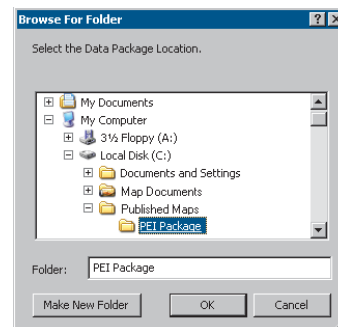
Browse For Folder

?

X

Select the Data Package Location.

My Documents

My Computer

3½ Floppy (A:)

Local Disk (C:)

Documents and Settings

Map Documents

Published Maps

PEI Package

Folder: PEI Package

Make New Folder

OK

Cancel